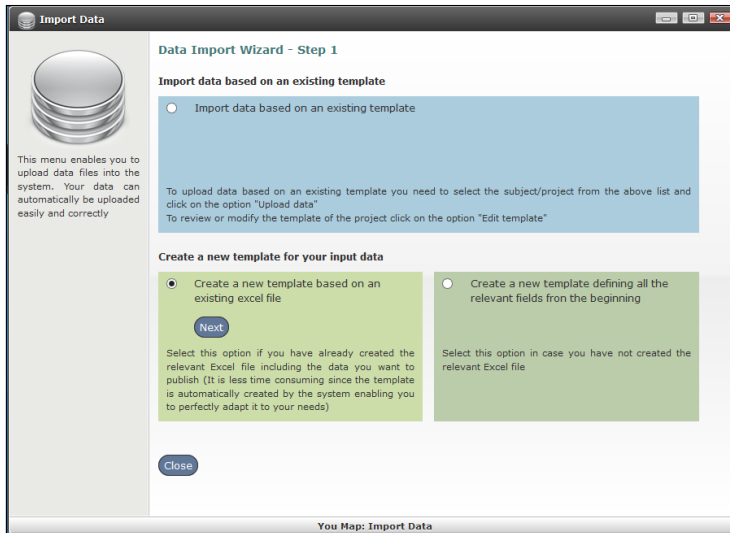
Import Data

This menu enables you to upload data files into the system. Your data can automatically be uploaded easily and correctly

Data Import Wizard - Step 1

Import data based on an existing template

Import data based on an existing template

To upload data based on an existing template you need to select the subject/project from the above list and click on the option "Upload data"
To review or modify the template of the project click on the option "Edit template"

Create a new template for your input data

Create a new template based on an existing excel file

Next

Select this option if you have already created the relevant Excel file including the data you want to publish (It is less time consuming since the template is automatically created by the system enabling you to perfectly adapt it to your needs)

Create a new template defining all the relevant fields from the beginning

Select this option in case you have not created the relevant Excel file

Close

You Map: Import Data